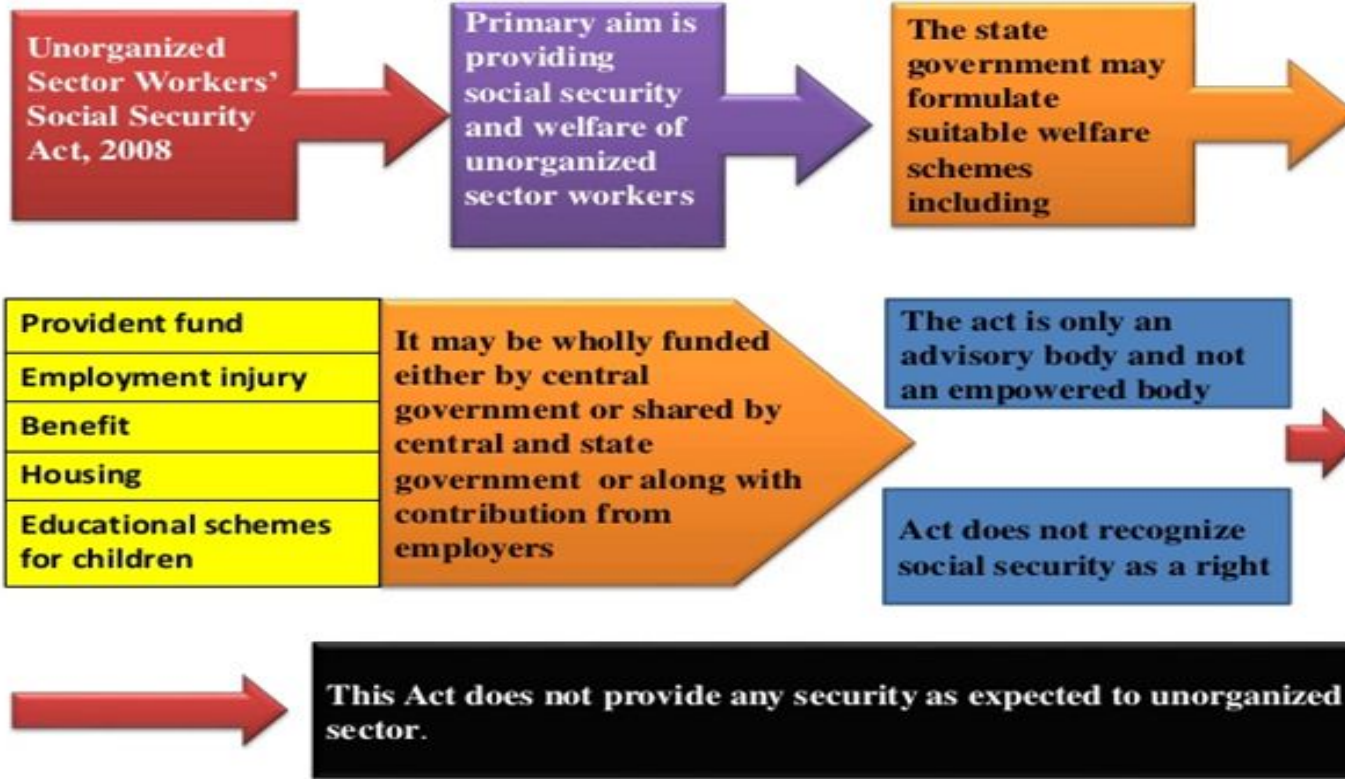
Unorganized Sector Workers' Social Security Act, 2008

Primary aim is providing social security and welfare of unorganized sector workers

The state government may formulate suitable welfare schemes including

Provident fund

Employment injury

Benefit

Housing

Educational schemes for children

It may be wholly funded either by central government or shared by central and state government or along with contribution from employers

The act is only an advisory body and not an empowered body

Act does not recognize social security as a right

This Act does not provide any security as expected to unorganized sector.